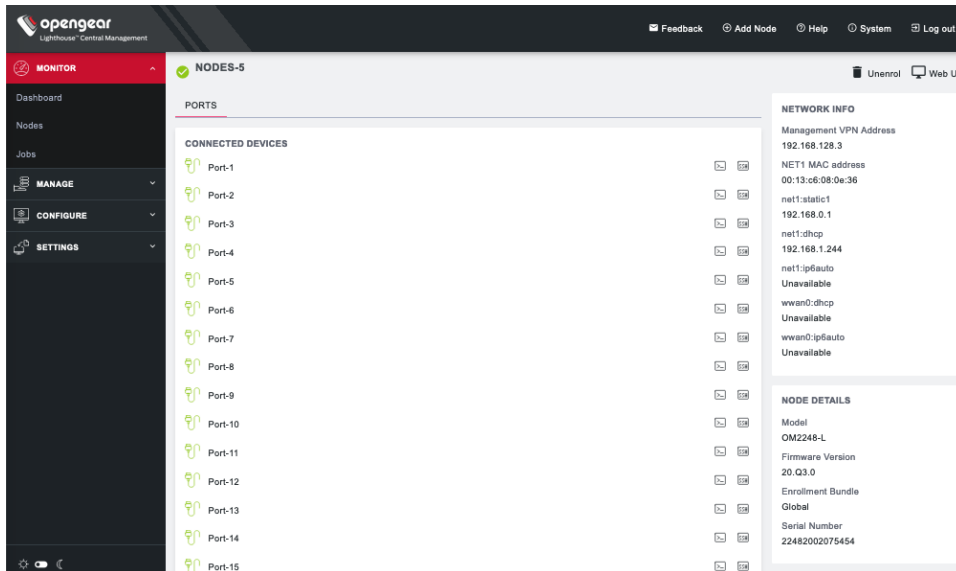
opengear
Lighthouse™ Central Management

Feedback
Add Node
Help
System
Log out

MONITOR
Dashboard
Nodes
Jobs
MANAGE
CONFIGURE
SETTINGS

NODES-5

Unenrol
Web U

PORTS

CONNECTED DEVICES
Port-1
Port-2
Port-3
Port-4
Port-5
Port-6
Port-7
Port-8
Port-9
Port-10
Port-11
Port-12
Port-13
Port-14
Port-15

NETWORK INFO
Management VPN Address
192.168.128.3
NET1 MAC address
00:13:c6:08:0e:36
net1:static1
192.168.0.1
net1:dhcp
192.168.1.244
net1:ip6auto
Unavailable
wwan0:dhcp
Unavailable
wwan0:ip6auto
Unavailable

NODE DETAILS
Model
OM2248-L
Firmware Version
20.Q3.0
Enrollment Bundle
Global
Serial Number
22482002075454